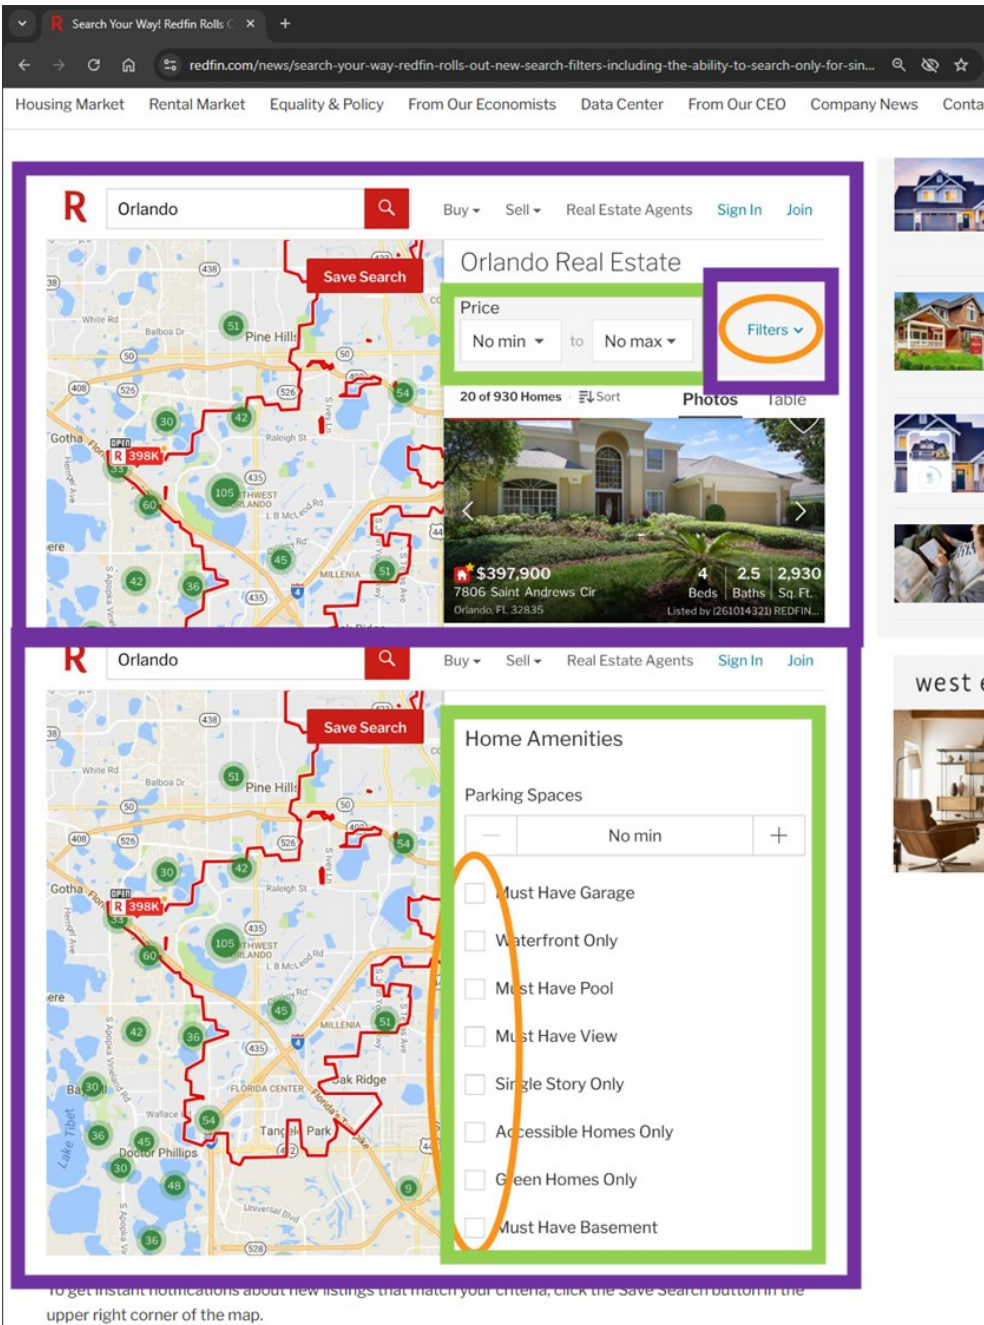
Search Your Way! Redfin Rolls

redfin.com/news/search-your-way-redfin-rolls-out-new-search-filters-including-the-ability-to-search-only-for-sin...

Housing Market Rental Market Equality & Policy From Our Economists Data Center From Our CEO Company News Conta

Orlando

Buy Sell Real Estate Agents Sign In Join

Save Search

Orlando Real Estate

Price

No min to No max

Filters

20 of 930 Homes Sort Photos Table

$397,900
7806 Saint Andrews Cir
Orlando, FL 32835

4 Beds 2.5 Baths 2,930 Sq. Ft.
Listed by (261014321) REDFIN...

Pine Hills
Gotha
398K
105
MILLENIA

Orlando

Buy Sell Real Estate Agents Sign In Join

Save Search

Home Amenities

Parking Spaces

No min

Must Have Garage

Waterfront Only

Must Have Pool

Must Have View

Single Story Only

Accessible Homes Only

Green Homes Only

Must Have Basement

Oak Ridge
Tangelo Park
Doctor Phillips
Lake Tibet

west

To get instant notifications about new listings that match your criteria, click the Save Search button in the upper right corner of the map.